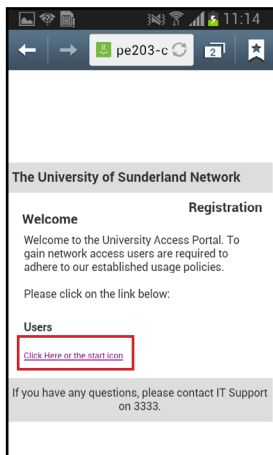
11:14

pe203-c

2

The University of Sunderland Network

Registration

Welcome

Welcome to the University Access Portal. To gain network access users are required to adhere to our established usage policies.

Please click on the link below:

Users

Click Here or the start icon

If you have any questions, please contact IT Support on 3333.